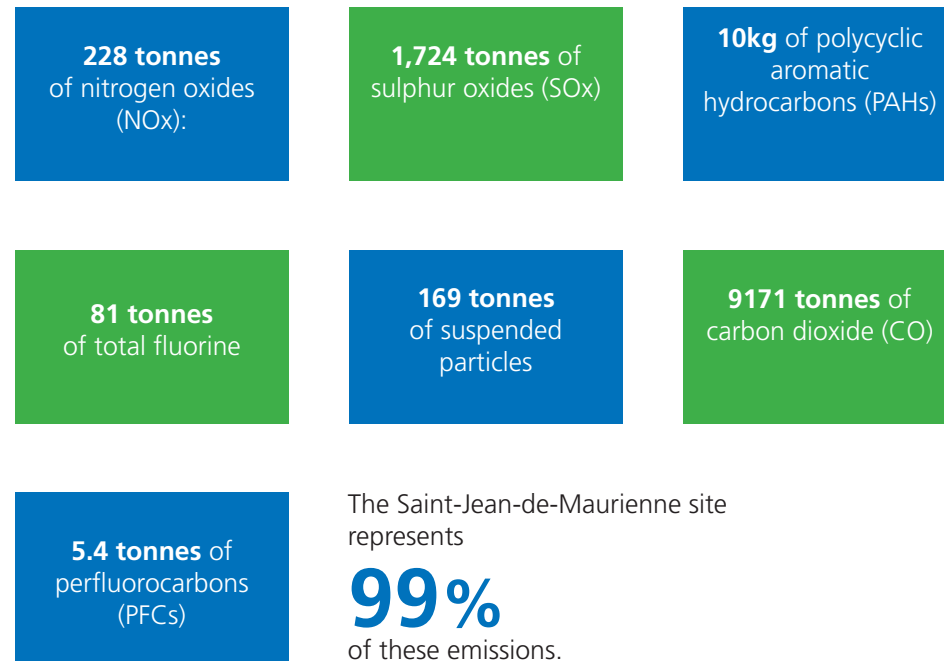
**228 tonnes** of nitrogen oxides (NOx):

**1,724 tonnes** of sulphur oxides (SOx)

**10kg** of polycyclic aromatic hydrocarbons (PAHs)

**81 tonnes** of total fluorine

**169 tonnes** of suspended particles

**9171 tonnes** of carbon dioxide (CO)

**5.4 tonnes** of perfluorocarbons (PFCs)

The Saint-Jean-de-Maurienne site represents

99%

of these emissions.